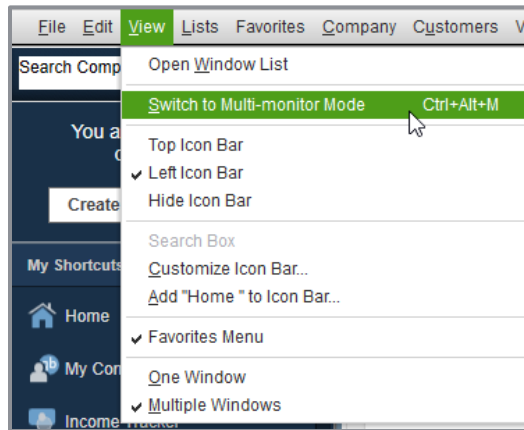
File Edit View Lists Favorites Company Customers V

Search Comp

You a

Create

My Shortcuts

Home

My Com

Income Tracker

Open Window List

Switch to Multi-monitor Mode Ctrl+Alt+M

Top Icon Bar

✔ Left Icon Bar

Hide Icon Bar

Search Box

Customize Icon Bar...

Add "Home " to Icon Bar...

✔ Favorites Menu

One Window

✔ Multiple Windows